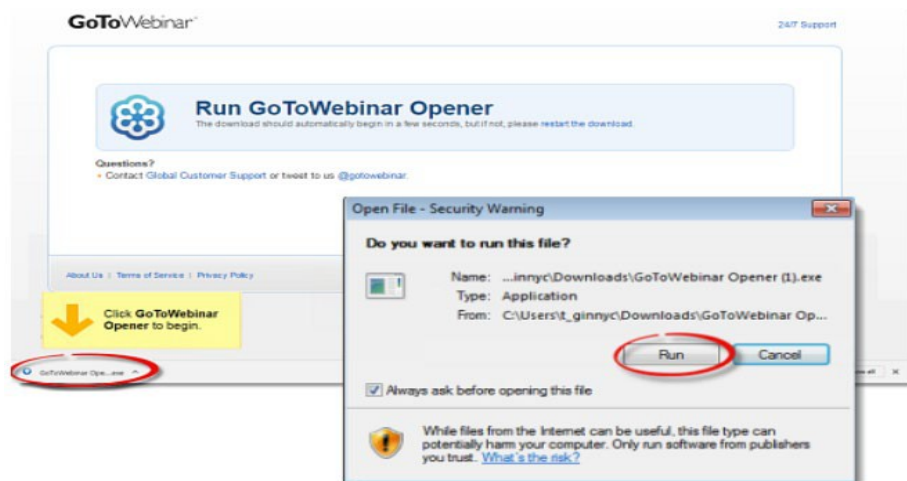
GoToWebinar

24/7 Support

Run GoToWebinar Opener

The download should automatically begin in a few seconds, but if not, please restart the download.

Questions?

• Contact Global Customer Support or tweet to us @gotowebinar.

About Us | Terms of Service | Privacy Policy

Click GoToWebinar Opener to begin.

GoToWebinar Ope....exe

Open File - Security Warning

Do you want to run this file?

Name: ...innyc\Downloads\GoToWebinar Opener (1).exe

Type: Application

From: C:\Users\t_ginnyc\Downloads\GoToWebinar Op...

Run

Cancel

Always ask before opening this file

While files from the Internet can be useful, this file type can potentially harm your computer. Only run software from publishers you trust. What's the risk?